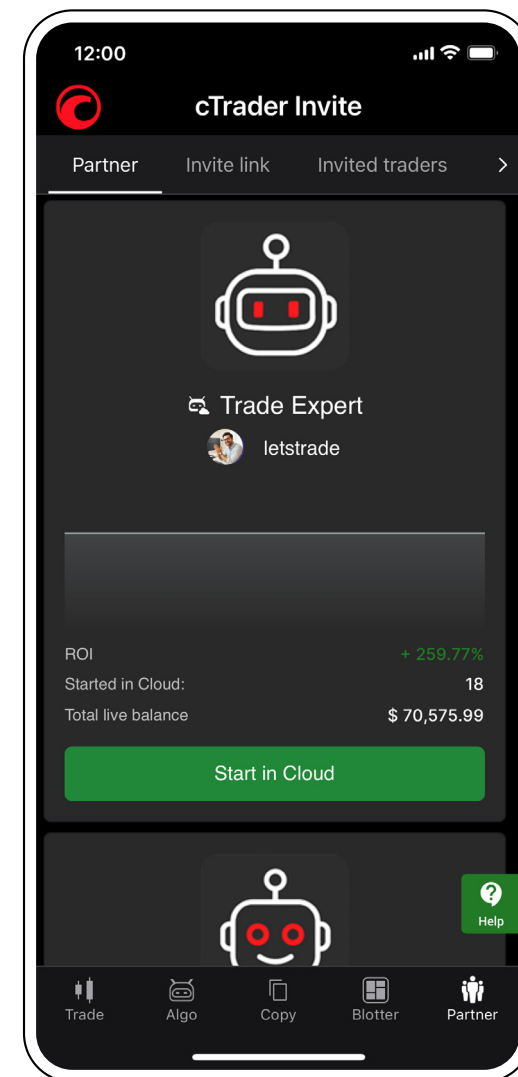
12:00

cTrader Invite

Partner Invite link Invited traders >

Trade Expert

letstrade

ROI + 259.77%

Started in Cloud: 18

Total live balance $ 70,575.99

Start in Cloud

Help

Trade Algo Copy Blotter Partner